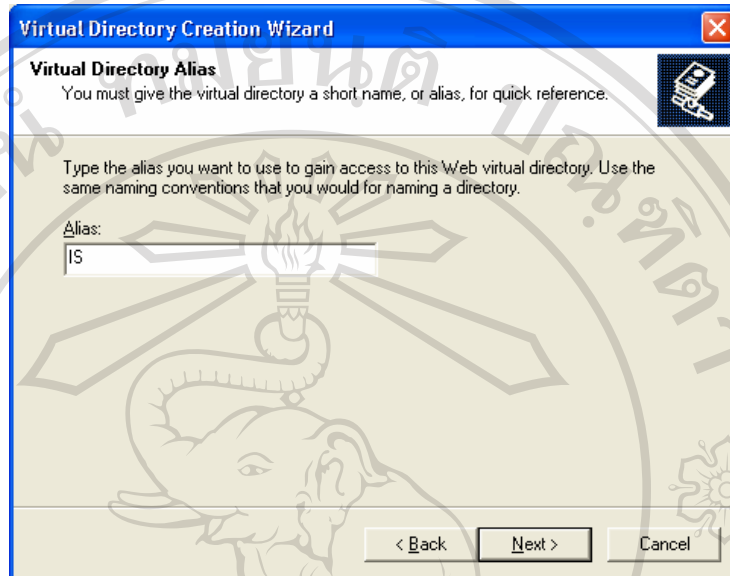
Virtual Directory Creation Wizard

Virtual Directory Alias
You must give the virtual directory a short name, or alias, for quick reference.

Type the alias you want to use to gain access to this Web virtual directory. Use the same naming conventions that you would for naming a directory.

Alias:
IS

< Back
Next >
Cancel